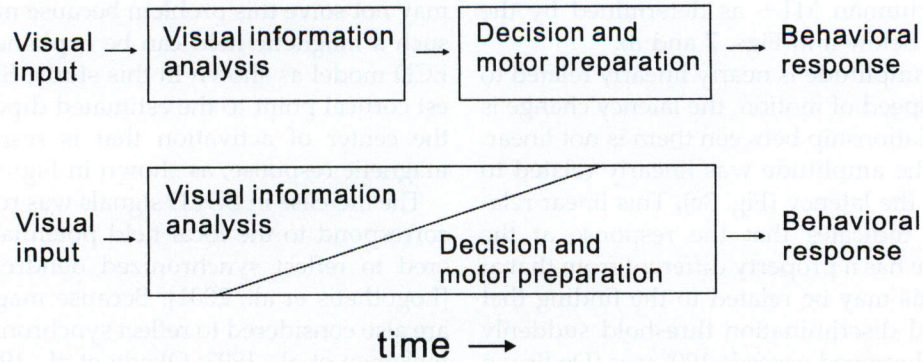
Visual input → Visual information analysis → Decision and motor preparation → Behavioral response

Visual input → Visual information analysis

Decision and motor preparation → Behavioral response

time →